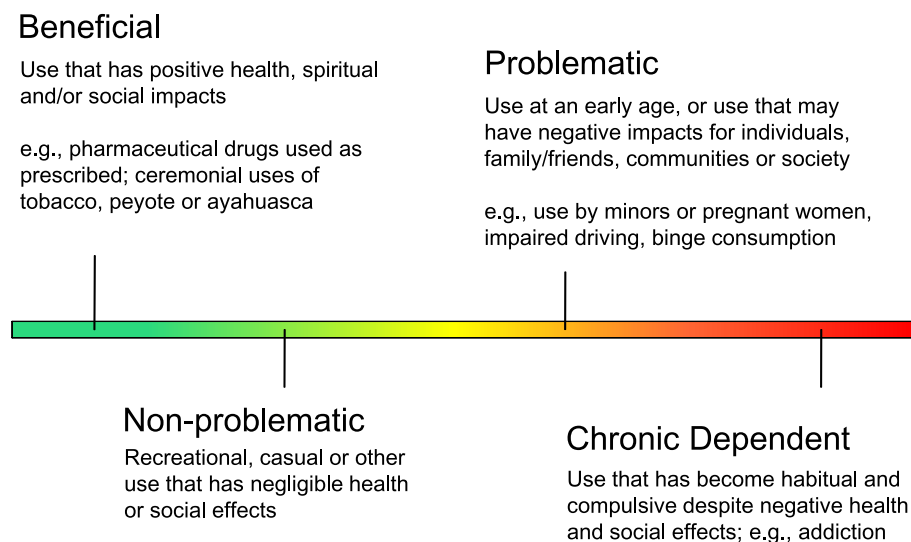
Beneficial

Use that has positive health, spiritual and/or social impacts

e.g., pharmaceutical drugs used as prescribed; ceremonial uses of tobacco, peyote or ayahuasca

Problematic

Use at an early age, or use that may have negative impacts for individuals, family/friends, communities or society

e.g., use by minors or pregnant women, impaired driving, binge consumption

Non-problematic

Recreational, casual or other use that has negligible health or social effects

Chronic Dependent

Use that has become habitual and compulsive despite negative health and social effects; e.g., addiction